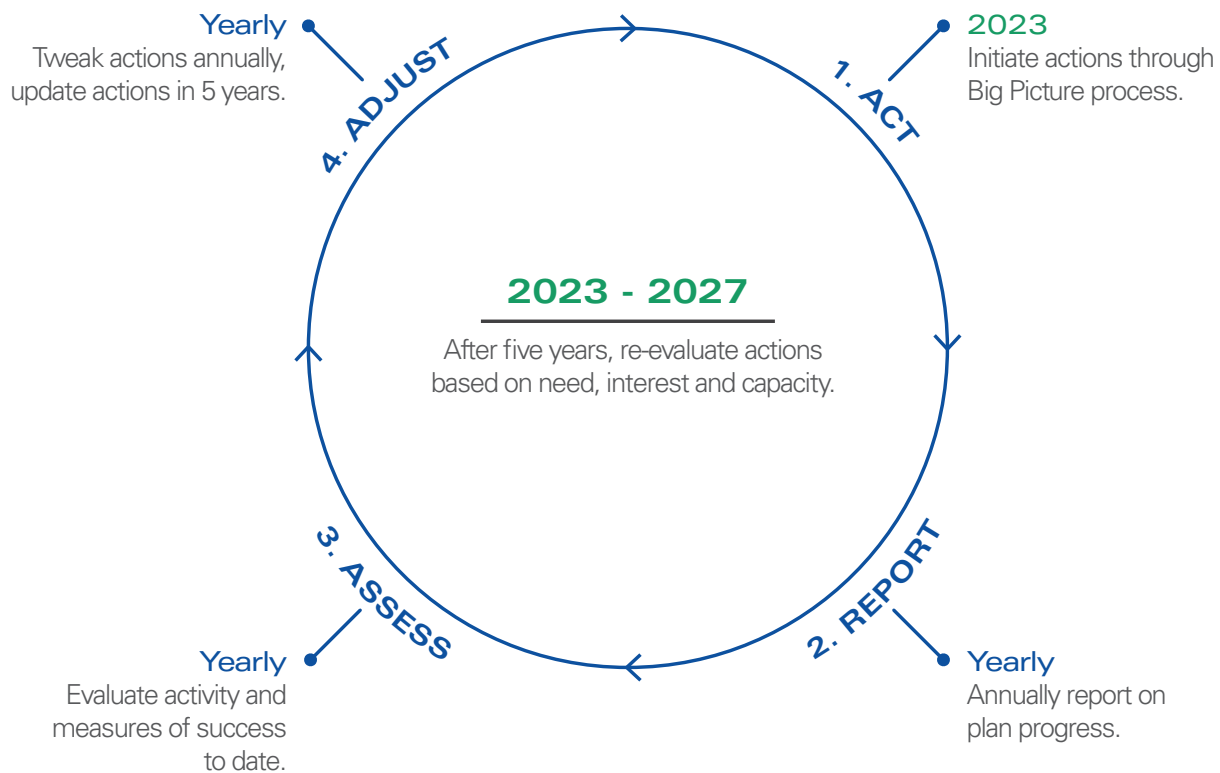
Yearly
Tweak actions annually, update actions in 5 years.

4. ADJUST

2023
Initiate actions through Big Picture process.

1. ACT

2023 - 2027

After five years, re-evaluate actions based on need, interest and capacity.

3. ASSESS

2. REPORT

Yearly
Evaluate activity and measures of success to date.

Yearly
Annually report on plan progress.